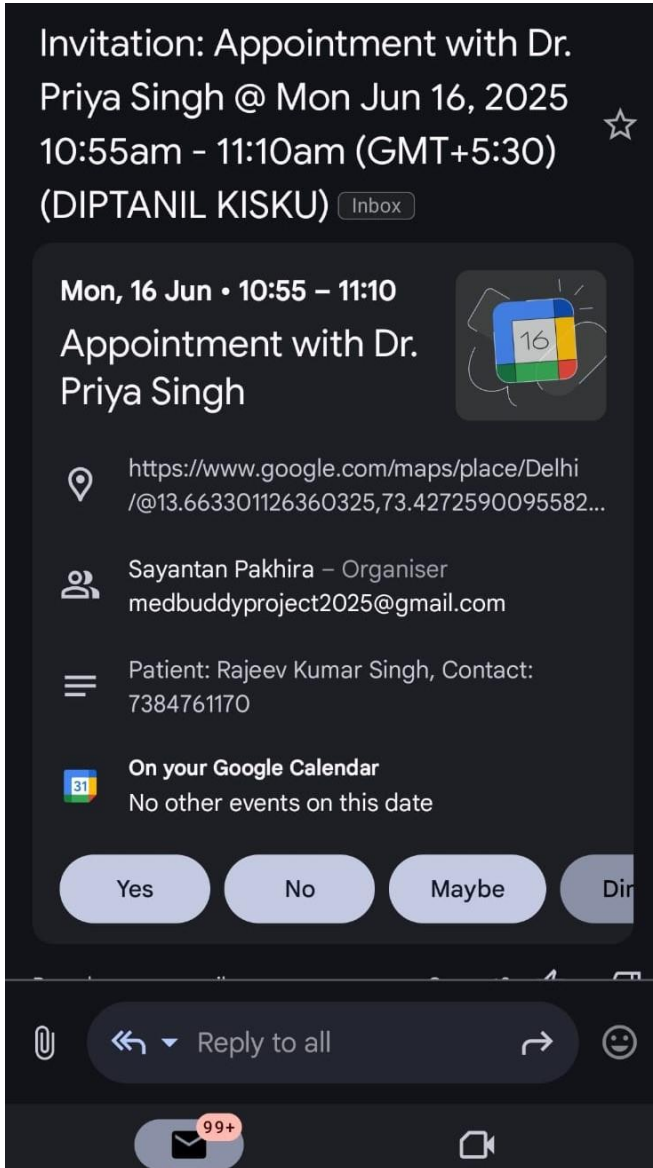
Invitation: Appointment with Dr. Priya Singh @ Mon Jun 16, 2025 10:55am - 11:10am (GMT+5:30) (DIPTANIL KISKU) Inbox

Mon, 16 Jun • 10:55 – 11:10
Appointment with Dr. Priya Singh

16

https://www.google.com/maps/place/Delhi/@13.663301126360325,73.4272590095582...

Sayantan Pakhira – Organiser
medbuddyproject2025@gmail.com

Patient: Rajeev Kumar Singh, Contact: 7384761170

31
On your Google Calendar
No other events on this date

Yes
No
Maybe
Di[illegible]

Reply to all

99+